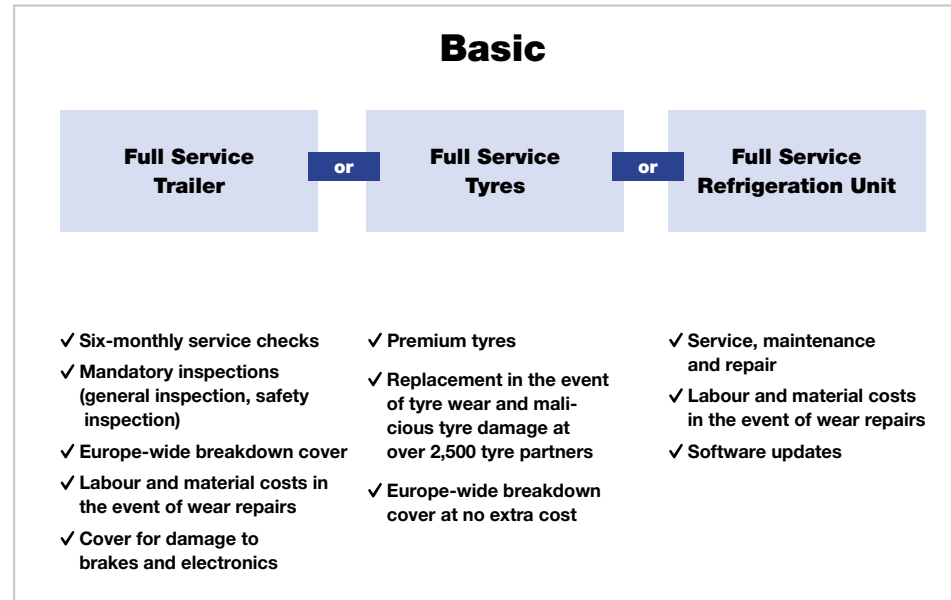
Basic

Full Service Trailer

or

Full Service Tyres

or

Full Service Refrigeration Unit

✓ Six-monthly service checks
✓ Mandatory inspections (general inspection, safety inspection)
✓ Europe-wide breakdown cover
✓ Labour and material costs in the event of wear repairs
✓ Cover for damage to brakes and electronics

✓ Premium tyres
✓ Replacement in the event of tyre wear and malicious tyre damage at over 2,500 tyre partners
✓ Europe-wide breakdown cover at no extra cost

✓ Service, maintenance and repair
✓ Labour and material costs in the event of wear repairs
✓ Software updates